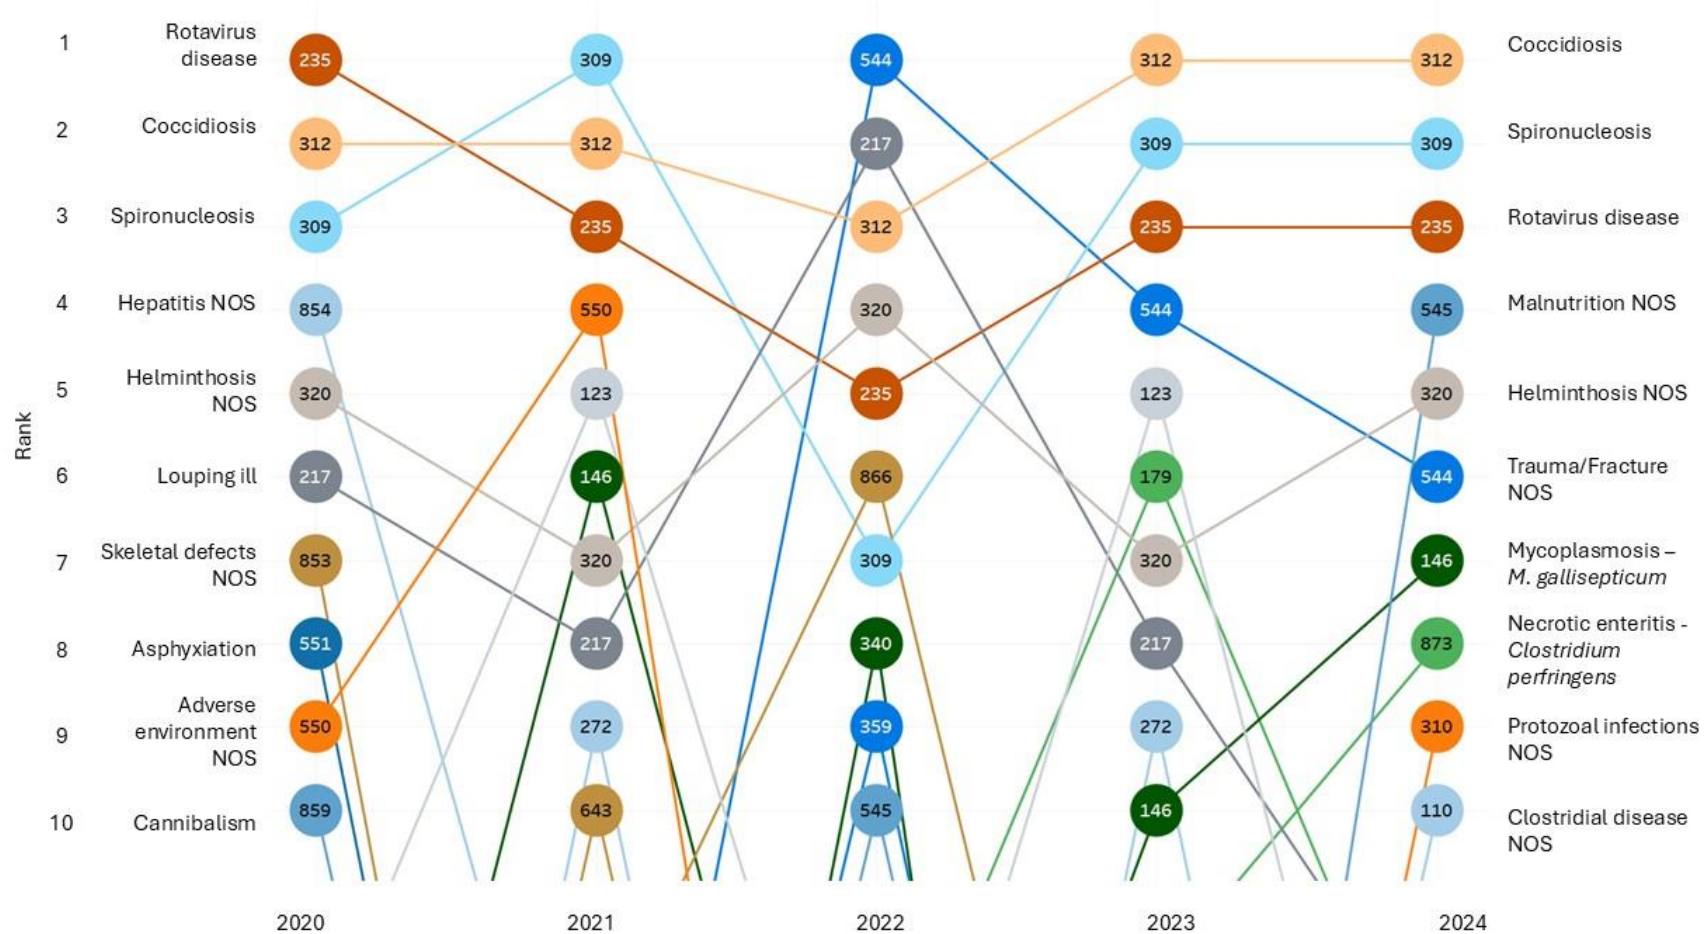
Rank

| Rank | | 2020 | 2021 | 2022 | 2023 | 2024 | |
|---|---|---|---|---|---|---|---|
| 1 | Rotavirus disease | 235 | 309 | 544 | 312 | 312 | Coccidiosis |
| 2 | Coccidiosis | 312 | 312 | 217 | 309 | 309 | Spironucleosis |
| 3 | Spironucleosis | 309 | 235 | 312 | 235 | 235 | Rotavirus disease |
| 4 | Hepatitis NOS | 854 | 550 | 320 | 544 | 545 | Malnutrition NOS |
| 5 | Helminthosis NOS | 320 | 123 | 235 | 123 | 320 | Helminthosis NOS |
| 6 | Louping ill | 217 | 146 | 866 | 179 | 544 | Trauma/Fracture NOS |
| 7 | Skeletal defects NOS | 853 | 320 | 309 | 320 | 146 | Mycoplasmosis – M. gallisepticum |
| 8 | Asphyxiation | 551 | 217 | 340 | 217 | 873 | Necrotic enteritis - Clostridium perfringens |
| 9 | Adverse environment NOS | 550 | 272 | 359 | 272 | 310 | Protozoal infections NOS |
| 10 | Cannibalism | 859 | 643 | 545 | 146 | 110 | Clostridial disease NOS |